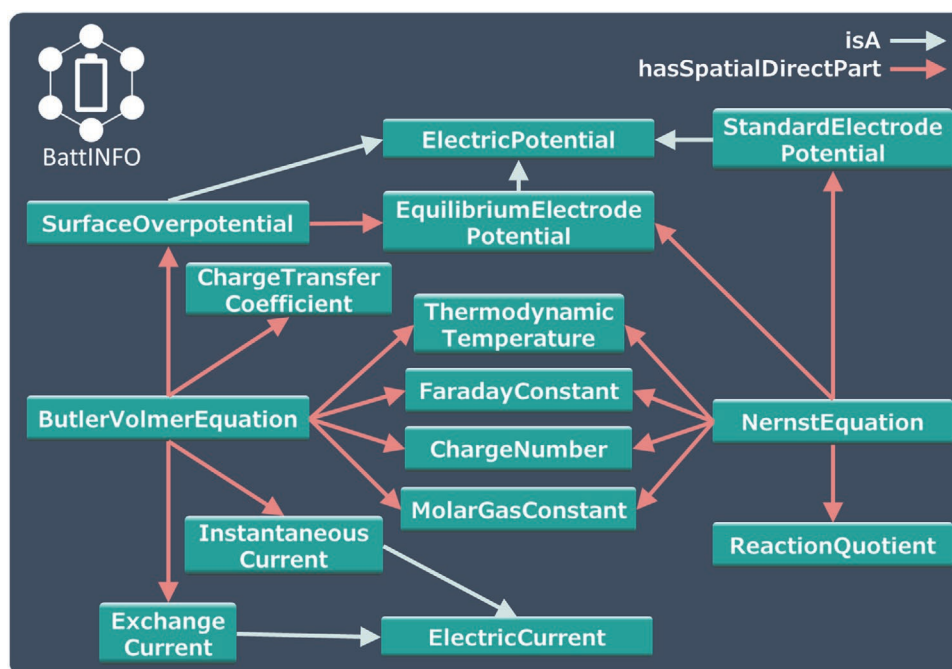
BattINFO

isA
hasSpatialDirectPart

ElectricPotential

StandardElectrode Potential

SurfaceOverpotential

EquilibriumElectrode Potential

ChargeTransfer Coefficient

Thermodynamic Temperature

FaradayConstant

ButlerVolmerEquation

NernstEquation

ChargeNumber

MolarGasConstant

Instantaneous Current

ReactionQuotient

Exchange Current

ElectricCurrent